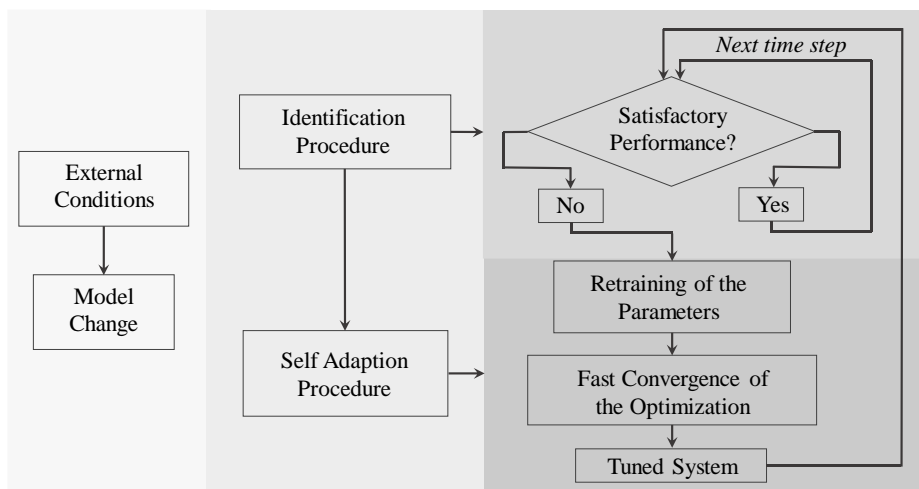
External Conditions

Model Change

Identification Procedure

Self Adaption Procedure

Next time step

Satisfactory Performance?

No

Yes

Retraining of the Parameters

Fast Convergence of the Optimization

Tuned System